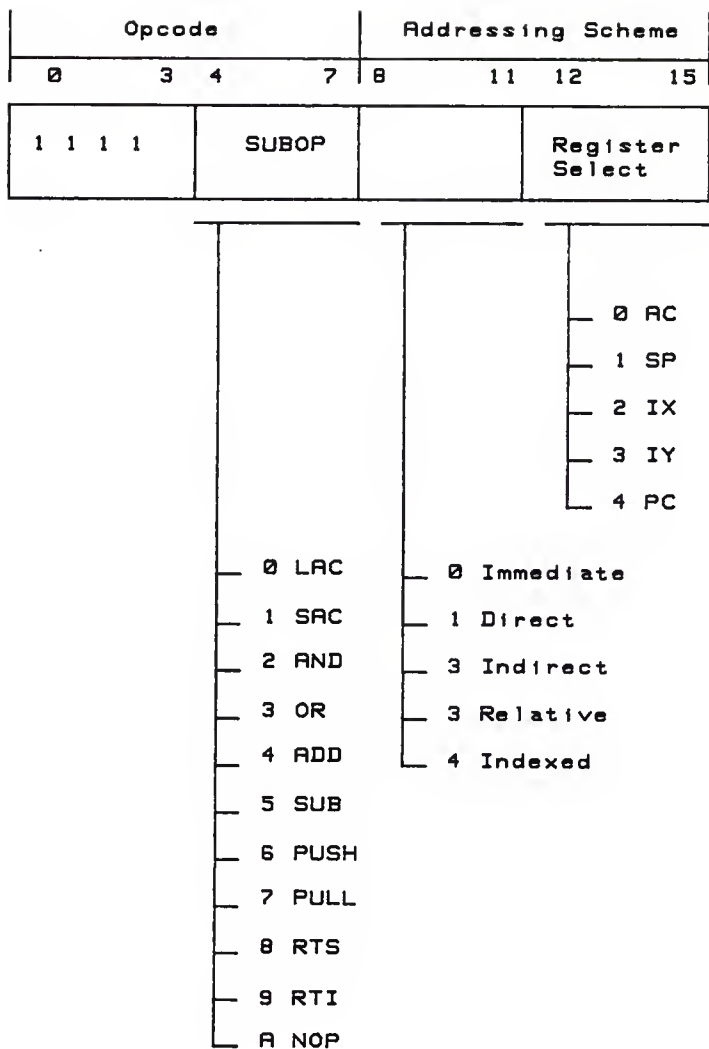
| Opcode | | Addressing Scheme | |
|---|---|---|---|
| 0 3 | 4 7 | 8 11 | 12 15 |
| 1 1 1 1 | SUBOP | | Register Select |

0 AC
1 SP
2 IX
3 IY
4 PC

0 LAC
1 SAC
2 AND
3 OR
4 ADD
5 SUB
6 PUSH
7 PULL
8 RTS
9 RTI
A NOP

0 Immediate
1 Direct
3 Indirect
3 Relative
4 Indexed